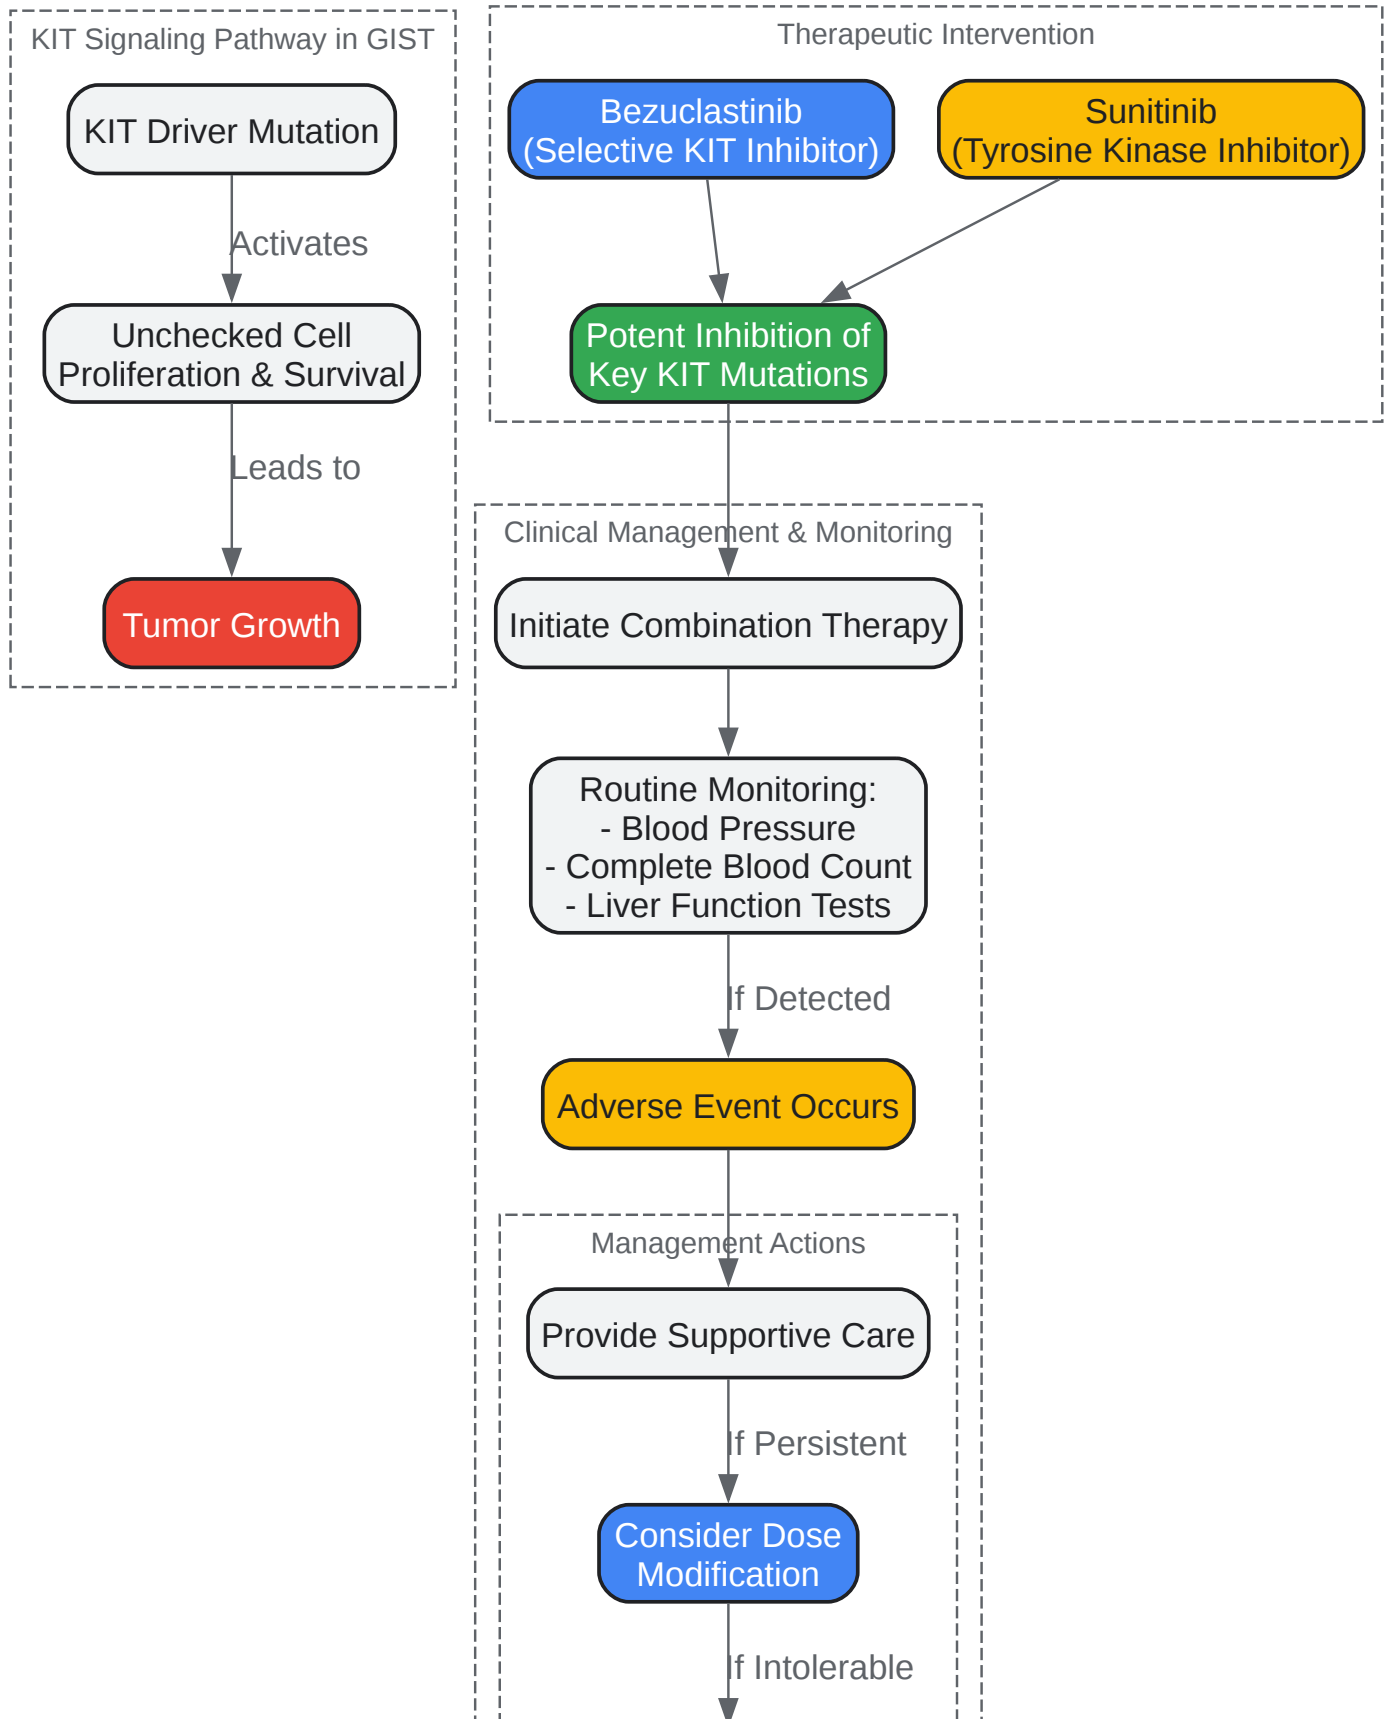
KIT Signaling Pathway in GIST

KIT Driver Mutation

Activates

Unchecked Cell Proliferation & Survival

Leads to

Tumor Growth

Therapeutic Intervention

Bezuclastinib (Selective KIT Inhibitor)

Sunitinib (Tyrosine Kinase Inhibitor)

Potent Inhibition of Key KIT Mutations

Clinical Management & Monitoring

Initiate Combination Therapy

Routine Monitoring:
- Blood Pressure
- Complete Blood Count
- Liver Function Tests

If Detected

Adverse Event Occurs

Management Actions

Provide Supportive Care

If Persistent

Consider Dose Modification

If Intolerable